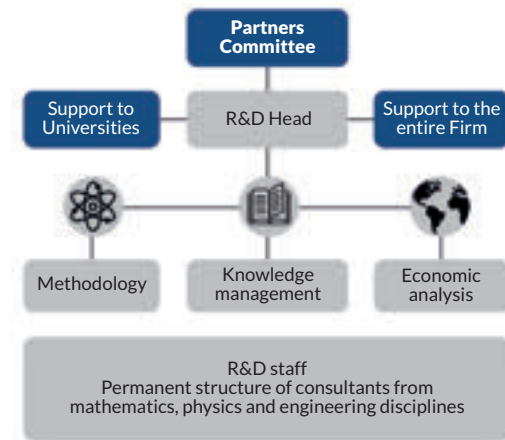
Partners Committee

Support to Universities

R&D Head

Support to the entire Firm

Methodology

Knowledge management

Economic analysis

R&D staff
Permanent structure of consultants from mathematics, physics and engineering disciplines